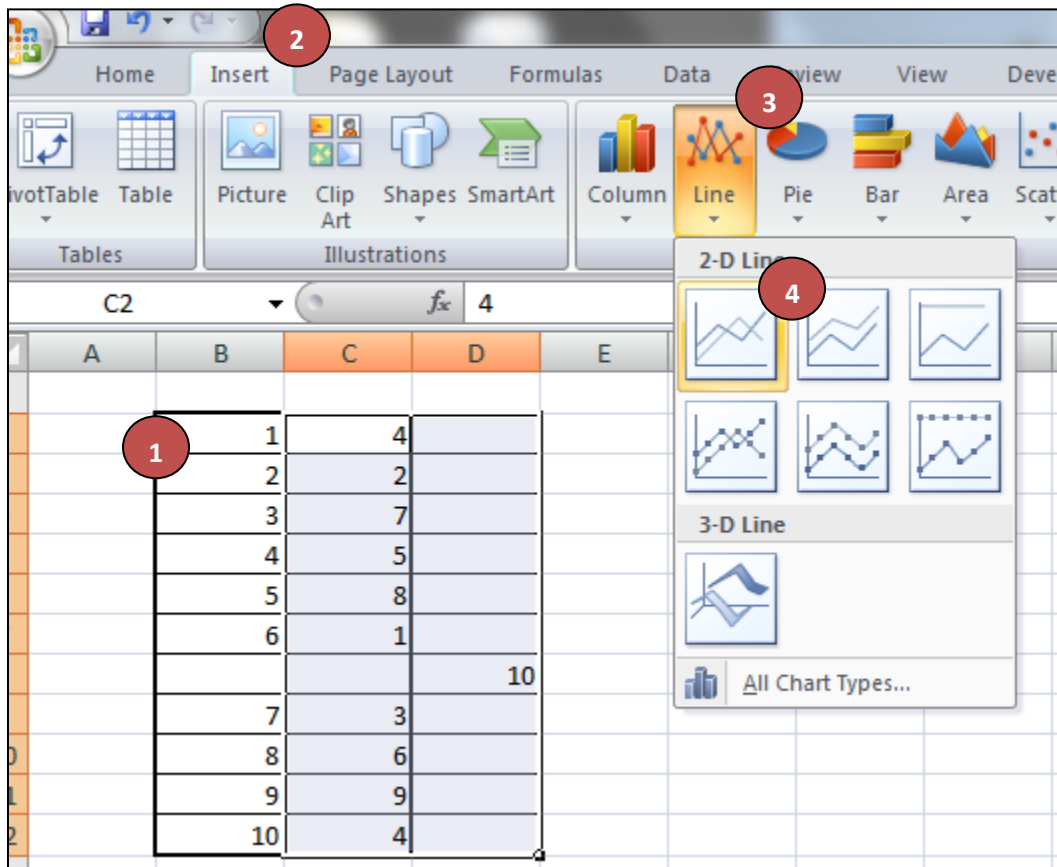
2

Home Insert Page Layout Formulas Data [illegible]view View Deve

3

ivotTable Table

Tables

Picture Clip Art Shapes SmartArt

Illustrations

Column Line Pie Bar Area Scat

2-D Line

4

C2 $f_x$ 4

| | A | B | C | D | E |
|---|---|---|---|---|---|
| | | | | | |
| | | 1 | 4 | | |
| | | 2 | 2 | | |
| | | 3 | 7 | | |
| | | 4 | 5 | | |
| | | 5 | 8 | | |
| | | 6 | 1 | | |
| | | | | 10 | |
| | | 7 | 3 | | |
| 0 | | 8 | 6 | | |
| 1 | | 9 | 9 | | |
| 2 | | 10 | 4 | | |

1

3-D Line

All Chart Types...